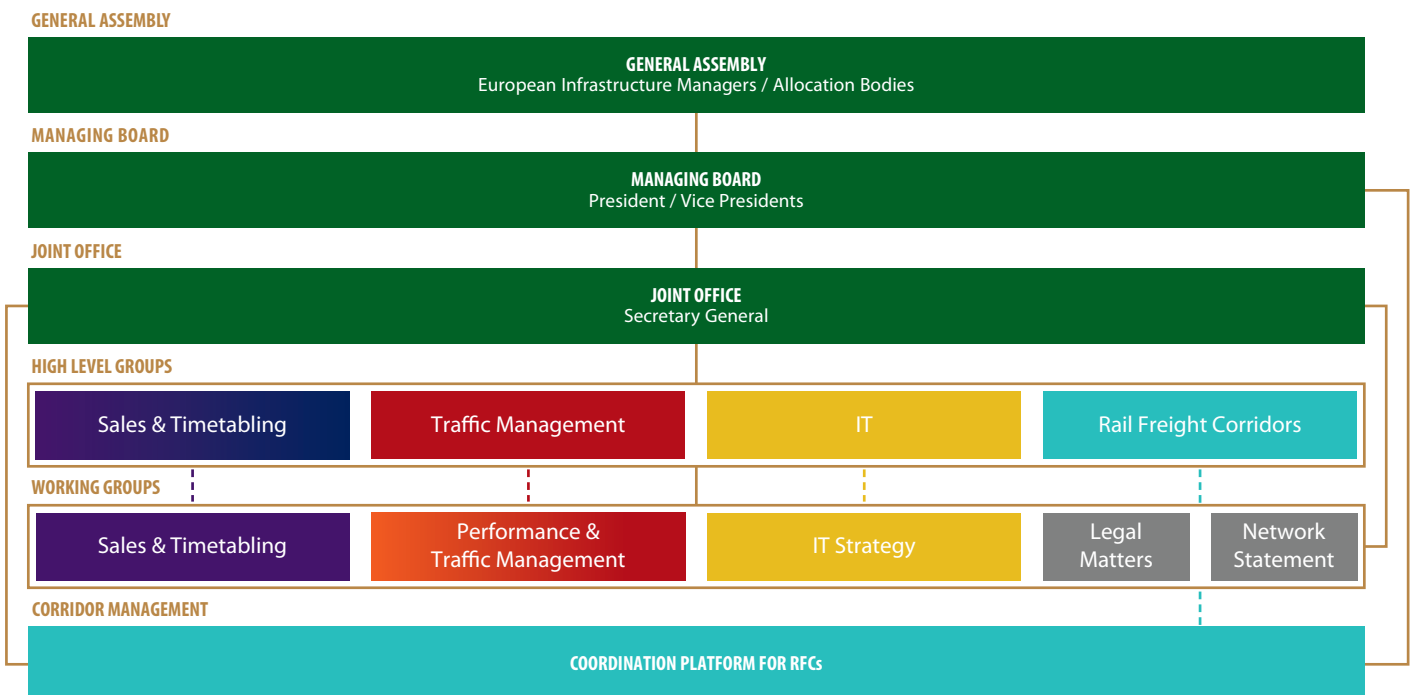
GENERAL ASSEMBLY

GENERAL ASSEMBLY
European Infrastructure Managers / Allocation Bodies

MANAGING BOARD

MANAGING BOARD
President / Vice Presidents

JOINT OFFICE

JOINT OFFICE
Secretary General

HIGH LEVEL GROUPS

Sales & Timetabling

Traffic Management

IT

Rail Freight Corridors

WORKING GROUPS

Sales & Timetabling

Performance & Traffic Management

IT Strategy

Legal Matters

Network Statement

CORRIDOR MANAGEMENT

COORDINATION PLATFORM FOR RFCs